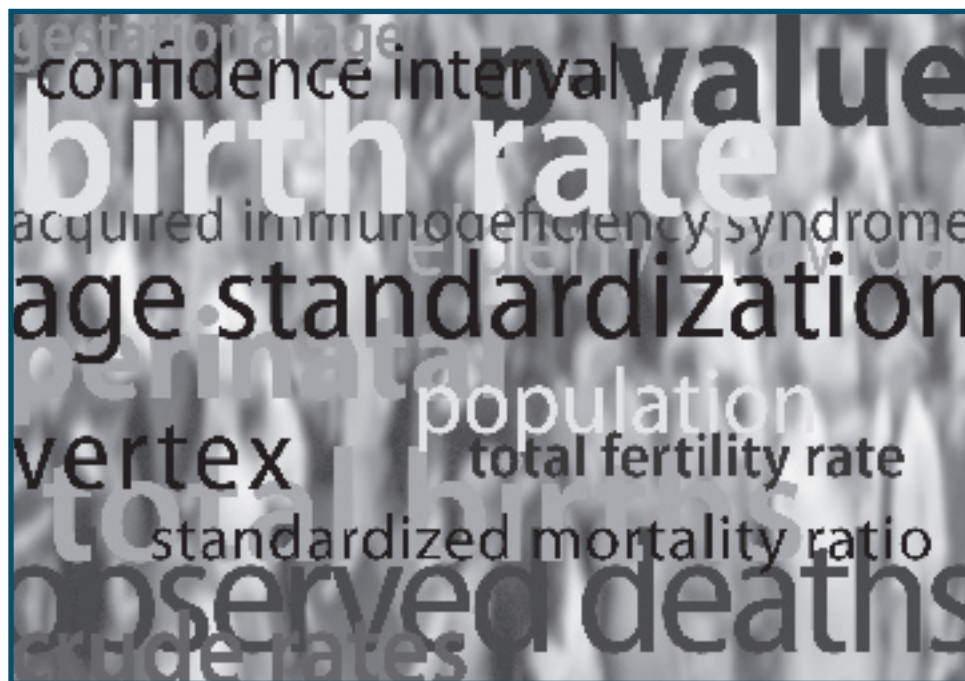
gestational age
confidence interval
p value
birth rate
acquired immunodeficiency syndrome
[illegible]
age standardization
perinatal
population
vertex
total fertility rate
total births
standardized mortality ratio
observed deaths
crude rates